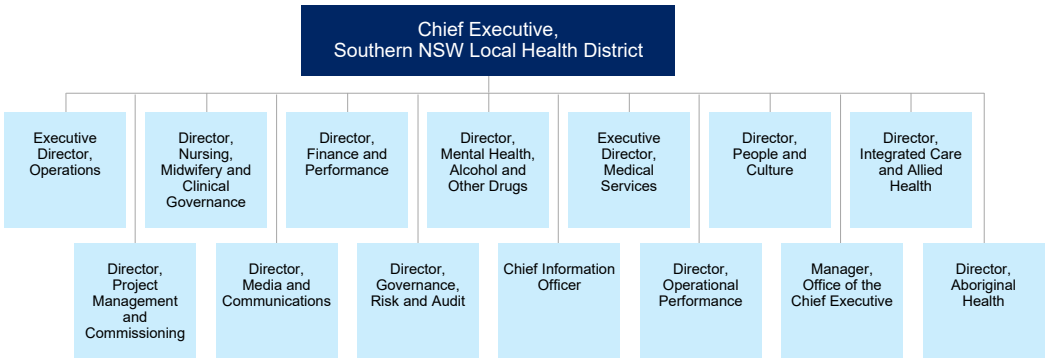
Chief Executive, Southern NSW Local Health District

Executive Director, Operations

Director, Nursing, Midwifery and Clinical Governance

Director, Finance and Performance

Director, Mental Health, Alcohol and Other Drugs

Executive Director, Medical Services

Director, People and Culture

Director, Integrated Care and Allied Health

Director, Project Management and Commissioning

Director, Media and Communications

Director, Governance, Risk and Audit

Chief Information Officer

Director, Operational Performance

Manager, Office of the Chief Executive

Director, Aboriginal Health